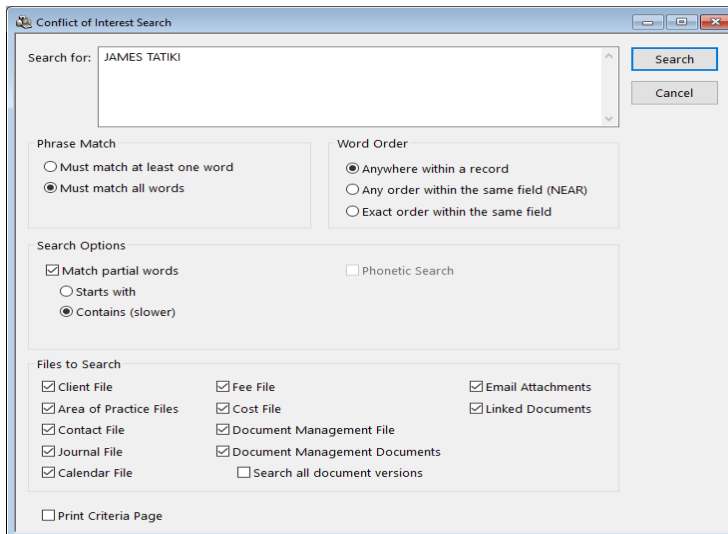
Conflict of Interest Search

Search for: JAMES TATIKI

Search

Cancel

Phrase Match
Must match at least one word
Must match all words

Word Order
Anywhere within a record
Any order within the same field (NEAR)
Exact order within the same field

Search Options
Match partial words
Starts with
Contains (slower)
Phonetic Search

Files to Search
Client File
Area of Practice Files
Contact File
Journal File
Calendar File
Fee File
Cost File
Document Management File
Document Management Documents
Search all document versions
Email Attachments
Linked Documents

Print Criteria Page